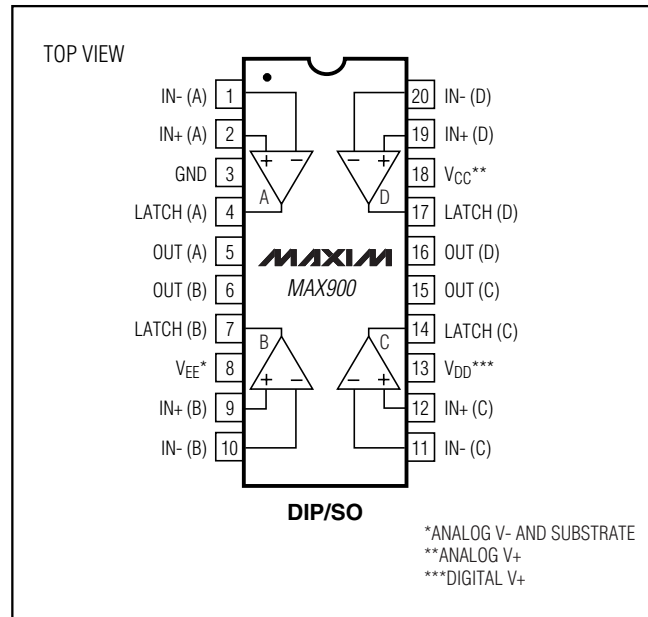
TOP VIEW

IN- (A) 1
IN+ (A) 2
GND 3
LATCH (A) 4
OUT (A) 5
OUT (B) 6
LATCH (B) 7
$V_{EE}$* 8
IN+ (B) 9
IN- (B) 10

20 IN- (D)
19 IN+ (D)
18 $V_{CC}$**
17 LATCH (D)
16 OUT (D)
15 OUT (C)
14 LATCH (C)
13 $V_{DD}$***
12 IN+ (C)
11 IN- (C)

+ − A
− + D
B + −
C − +

MAXIM
MAX900

DIP/SO

*ANALOG V- AND SUBSTRATE
**ANALOG V+
***DIGITAL V+